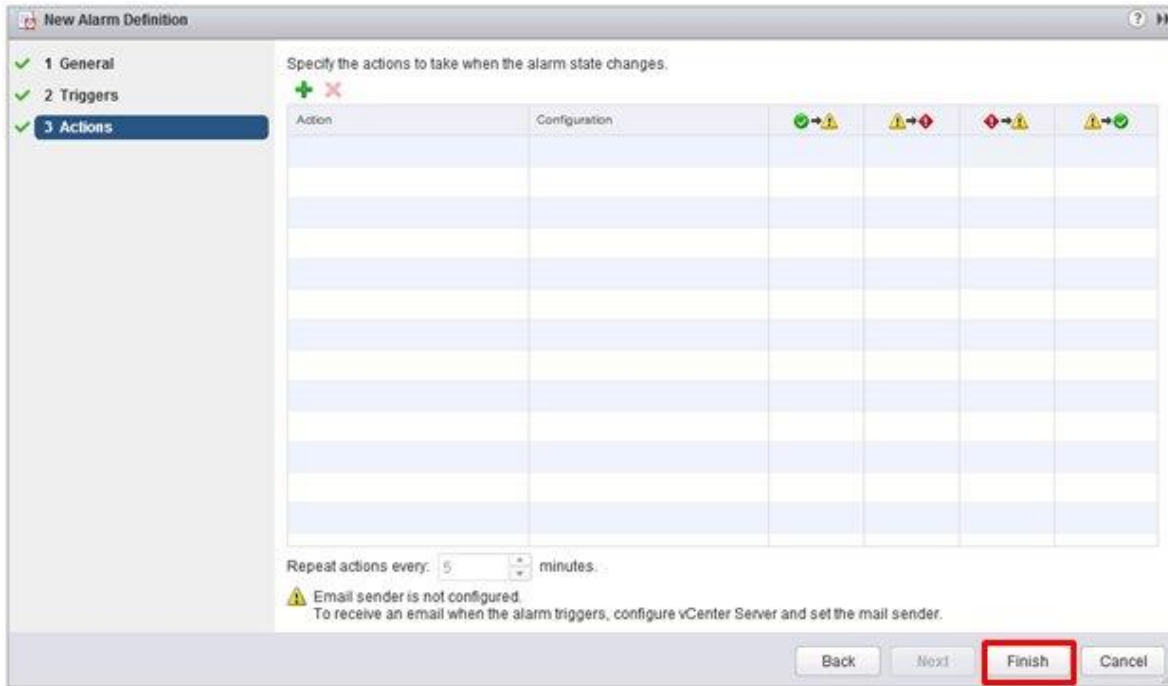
New Alarm Definition

1 General
2 Triggers
3 Actions

Specify the actions to take when the alarm state changes.

| Action | Configuration | | | | |
|---|---|---|---|---|---|
| | | | | | |

Repeat actions every: 5 minutes.

Email sender is not configured.
To receive an email when the alarm triggers, configure vCenter Server and set the mail sender.

Back Next Finish Cancel